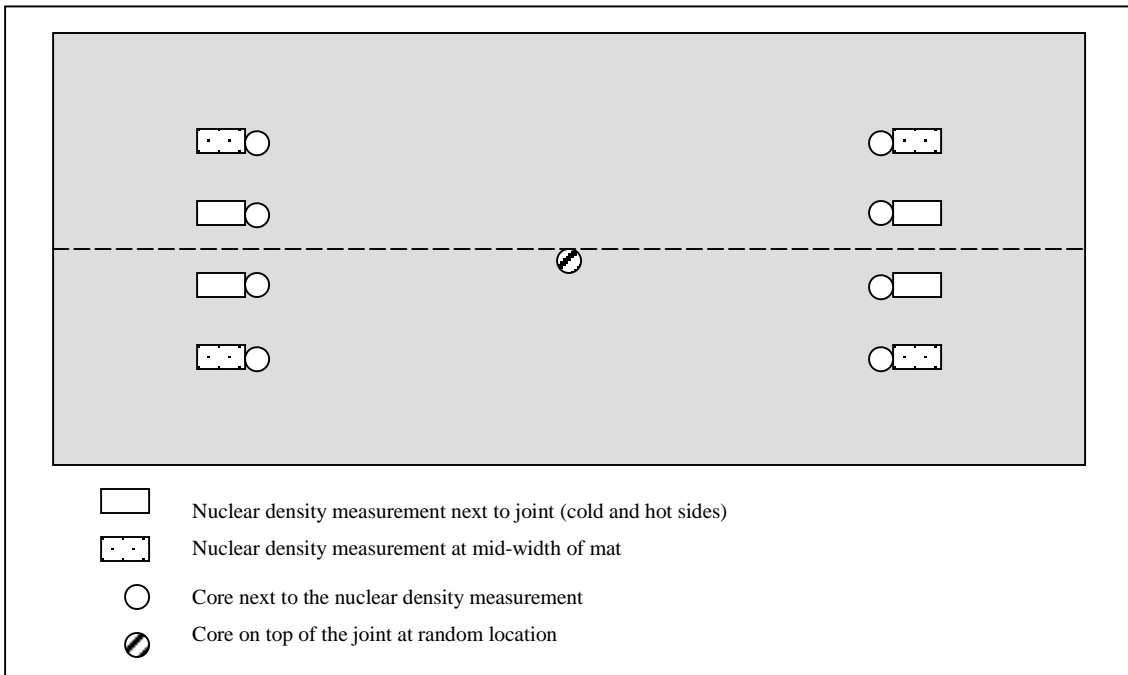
Nuclear density measurement next to joint (cold and hot sides)

Nuclear density measurement at mid-width of mat

Core next to the nuclear density measurement

Core on top of the joint at random location